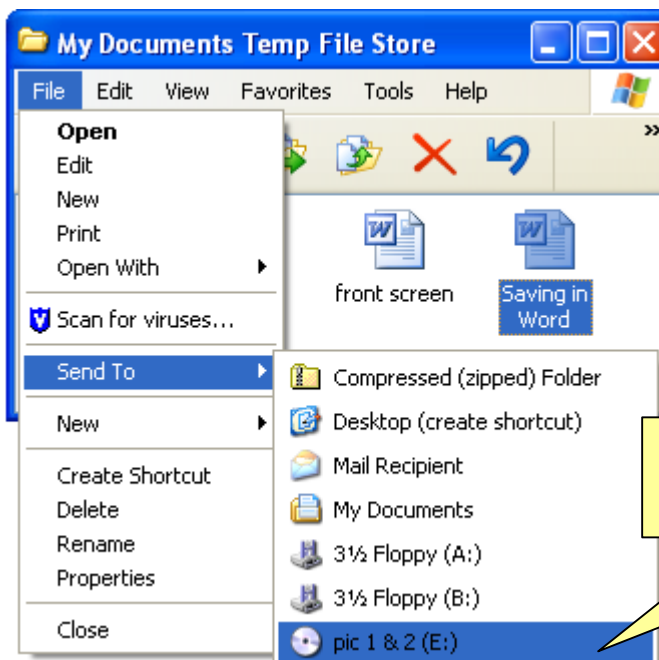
My Documents Temp File Store

File Edit View Favorites Tools Help

»

Open
Edit
New
Print
Open With
Scan for viruses...
Send To
New
Create Shortcut
Delete
Rename
Properties
Close

front screen

Saving in Word

Compressed (zipped) Folder
Desktop (create shortcut)
Mail Recipient
My Documents
3½ Floppy (A:)
3½ Floppy (B:)
pic 1 & 2 (E:)